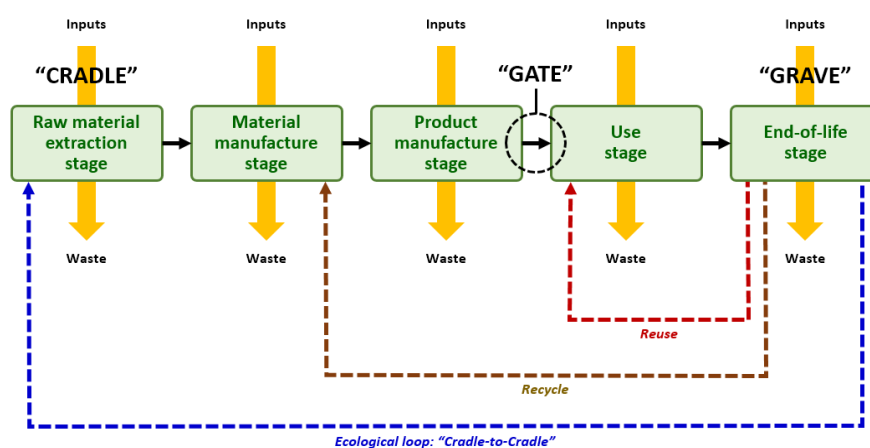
Inputs

Inputs

Inputs

Inputs

Inputs

"CRADLE"

"GATE"

"GRAVE"

Raw material extraction stage

Material manufacture stage

Product manufacture stage

Use stage

End-of-life stage

Waste

Waste

Waste

Waste

Waste

Reuse

Recycle

Ecological loop: "Cradle-to-Cradle"